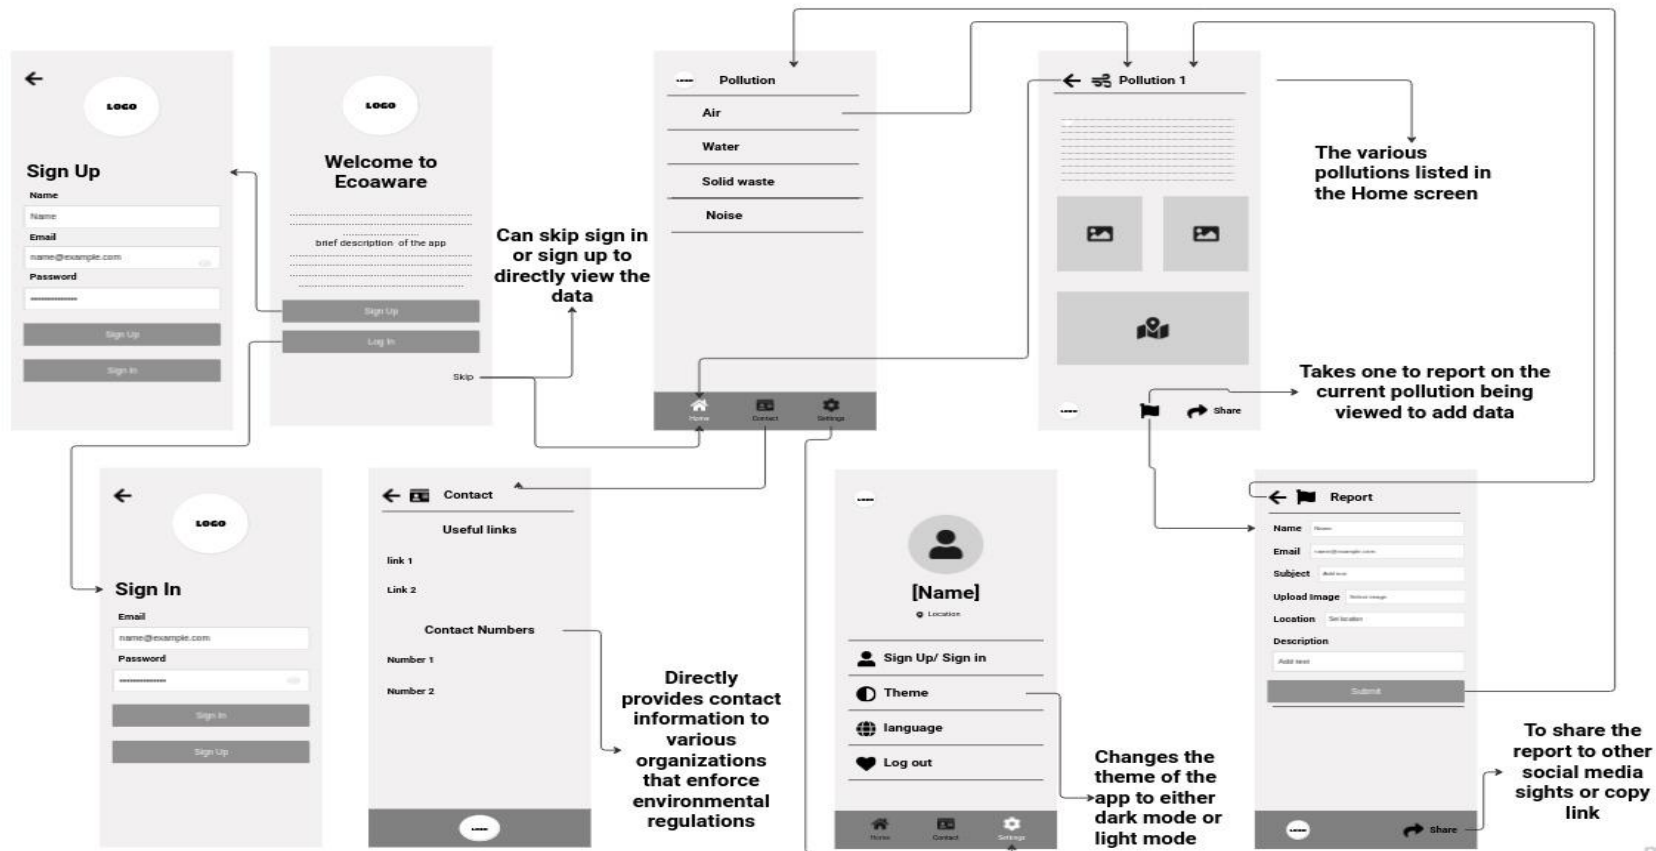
←
LOGO
Sign Up
Name
Name
Email
name@example.com
Password
Sign Up
Sign In

LOGO
Welcome to Ecoaware
brief description of the app
Sign Up
Log In
Skip

Can skip sign in or sign up to directly view the data

Pollution
Air
Water
Solid waste
Noise
Home
Contact
Settings

← Pollution 1

The various pollutions listed in the Home screen

Takes one to report on the current pollution being viewed to add data

Share

←
LOGO
Sign In
Email
name@example.com
Password
Sign In
Sign Up

← Contact
Useful links
link 1
Link 2
Contact Numbers
Number 1
Number 2

Directly provides contact information to various organizations that enforce environmental regulations

[Name]
Location
Sign Up/ Sign in
Theme
language
Log out
Home
Contact
Settings

Changes the theme of the app to either dark mode or light mode

← Report
Name
Email
Subject
Upload Image
Location
Description
Submit
Share

To share the report to other social media sights or copy link